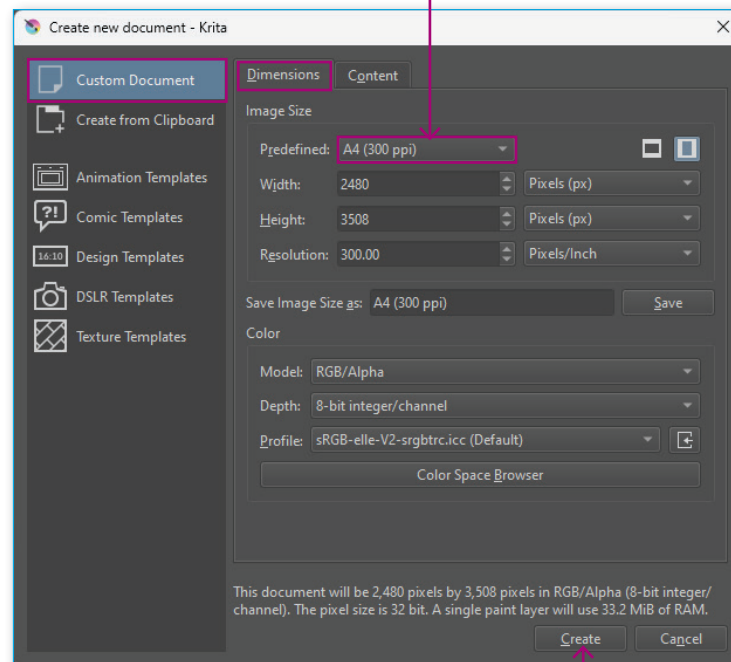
Create new document - Krita

Custom Document
Create from Clipboard
Animation Templates
Comic Templates
16:10 Design Templates
DSLR Templates
Texture Templates

Dimensions
Content

Image Size
Predefined: A4 (300 ppi)
Width: 2480 Pixels (px)
Height: 3508 Pixels (px)
Resolution: 300.00 Pixels/Inch

Save Image Size as: A4 (300 ppi) Save

Color
Model: RGB/Alpha
Depth: 8-bit integer/channel
Profile: sRGB-elle-V2-srgbtrc.icc (Default)
Color Space Browser

This document will be 2,480 pixels by 3,508 pixels in RGB/Alpha (8-bit integer/channel). The pixel size is 32 bit. A single paint layer will use 33.2 MiB of RAM.

Create
Cancel